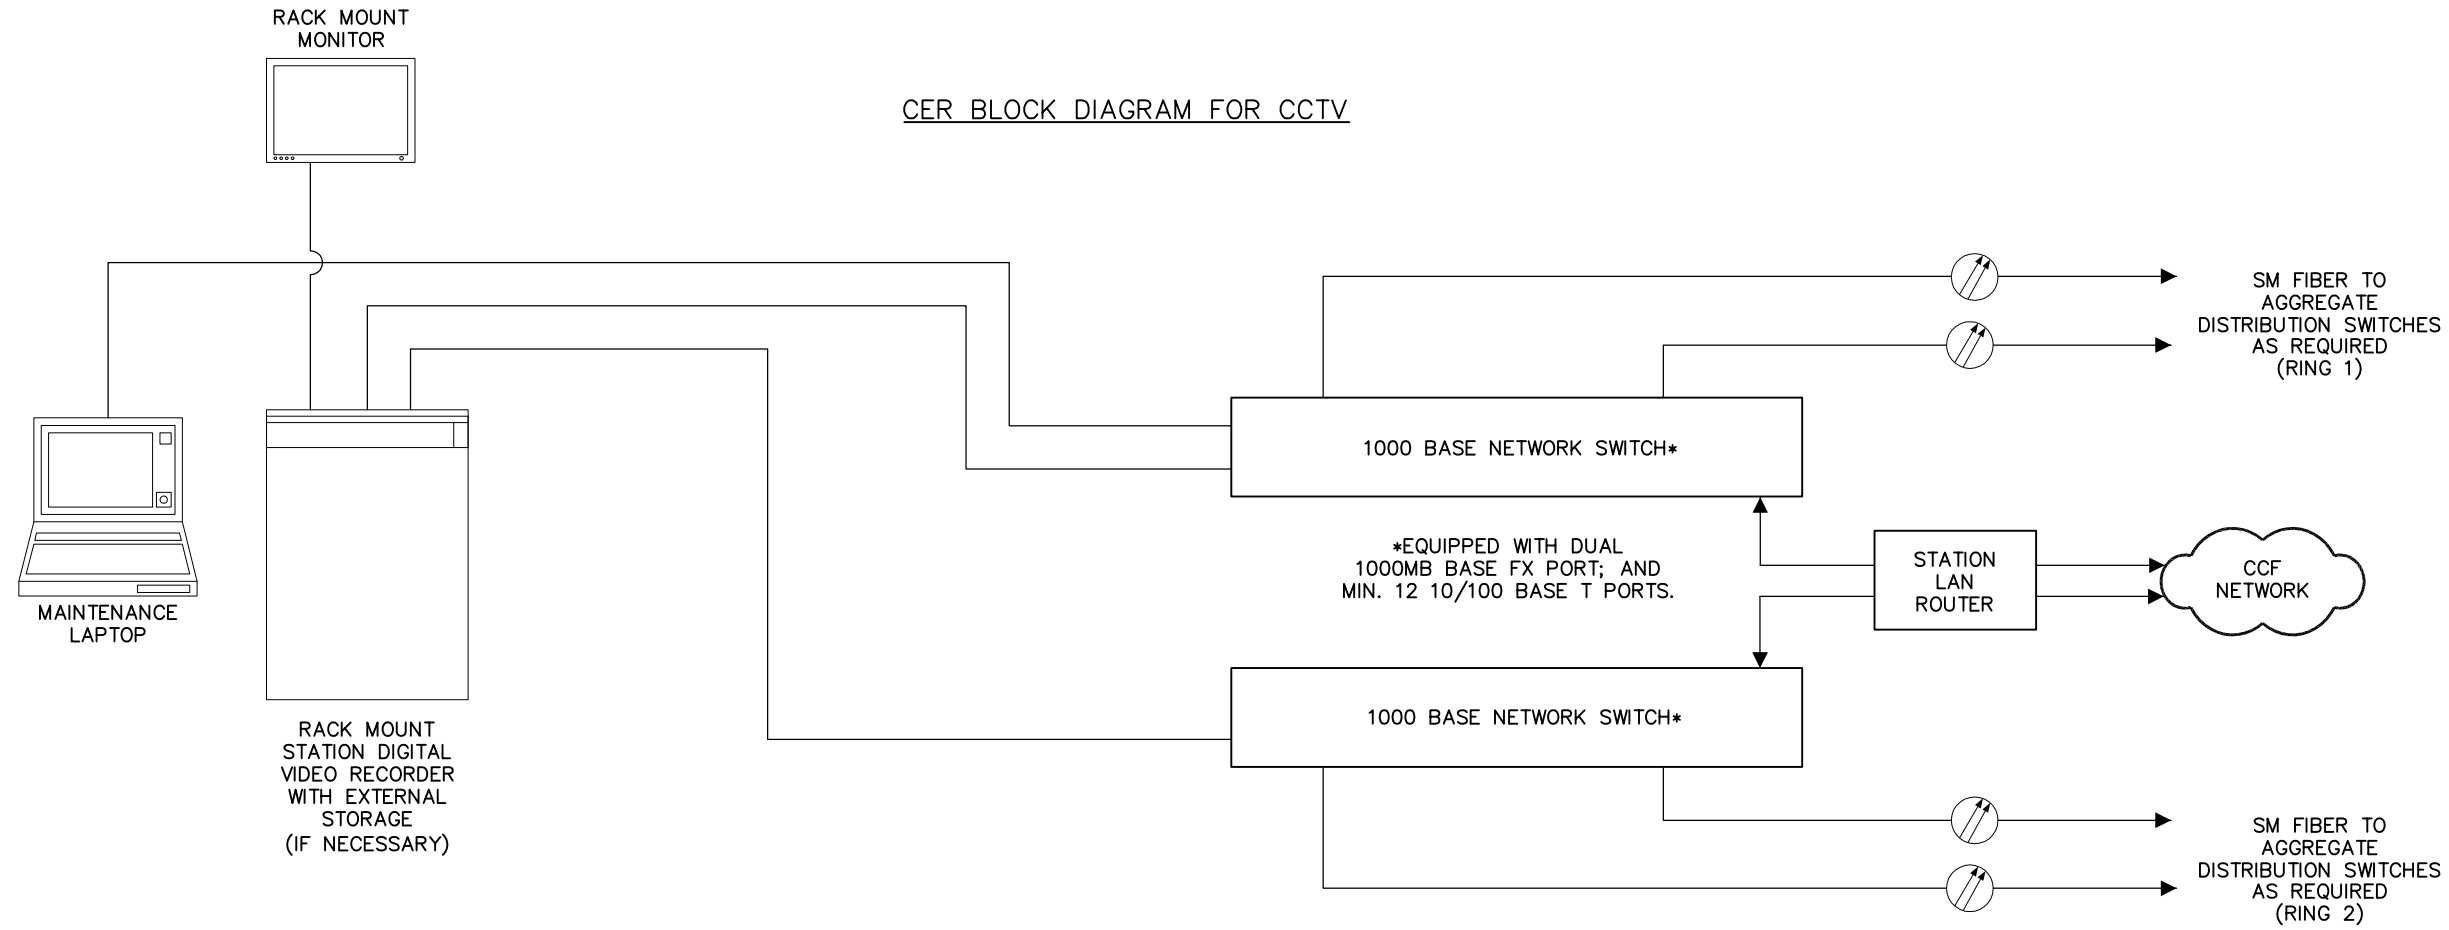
RACK MOUNT MONITOR

CER BLOCK DIAGRAM FOR CCTV

SM FIBER TO AGGREGATE DISTRIBUTION SWITCHES AS REQUIRED (RING 1)

1000 BASE NETWORK SWITCH*

MAINTENANCE LAPTOP

*EQUIPPED WITH DUAL 1000MB BASE FX PORT; AND MIN. 12 10/100 BASE T PORTS.

STATION LAN ROUTER

CCF NETWORK

1000 BASE NETWORK SWITCH*

RACK MOUNT STATION DIGITAL VIDEO RECORDER WITH EXTERNAL STORAGE (IF NECESSARY)

SM FIBER TO AGGREGATE DISTRIBUTION SWITCHES AS REQUIRED (RING 2)